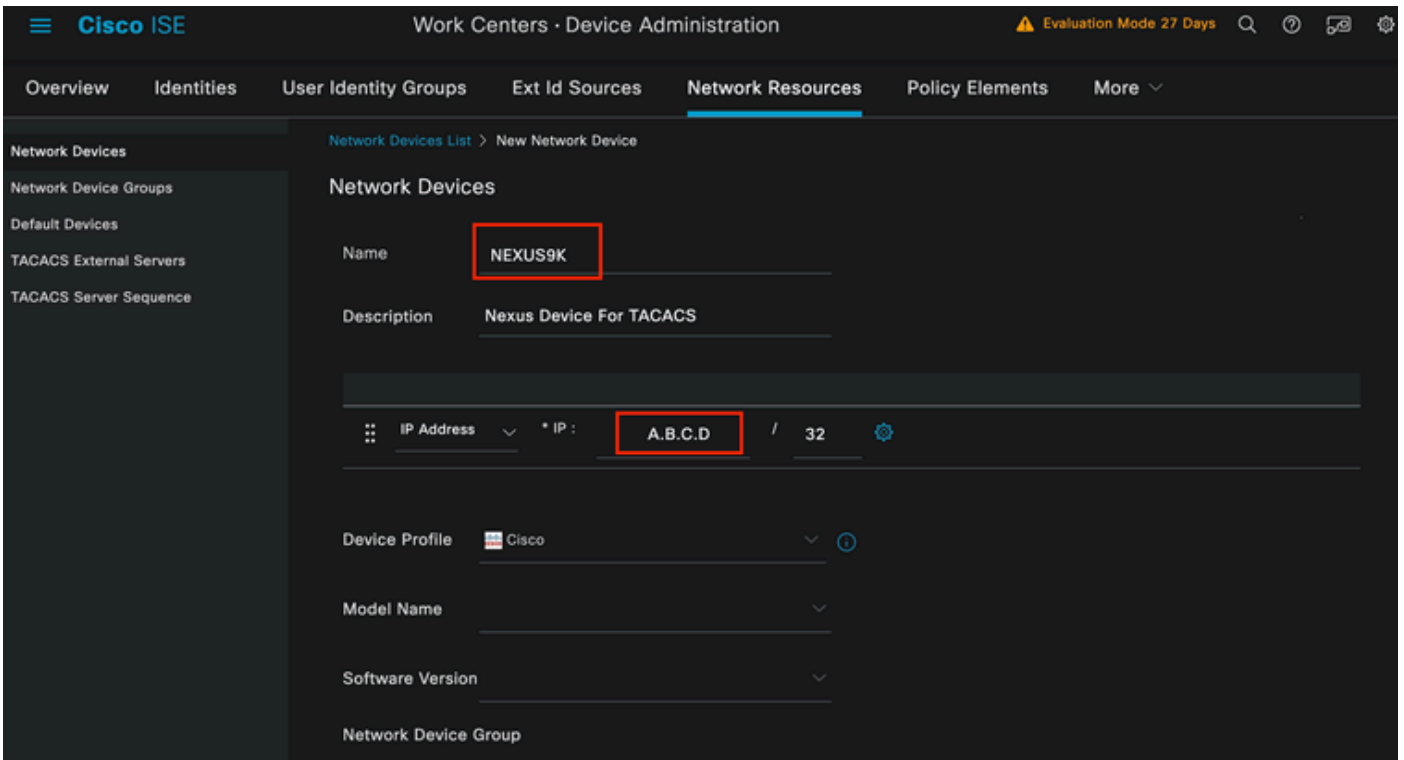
Cisco ISE
Work Centers · Device Administration
Evaluation Mode 27 Days

Overview Identities User Identity Groups Ext Id Sources Network Resources Policy Elements More

Network Devices
Network Device Groups
Default Devices
TACACS External Servers
TACACS Server Sequence

Network Devices List > New Network Device

Network Devices

Name NEXUS9K

Description Nexus Device For TACACS

IP Address * IP : A.B.C.D / 32

Device Profile Cisco

Model Name

Software Version

Network Device Group